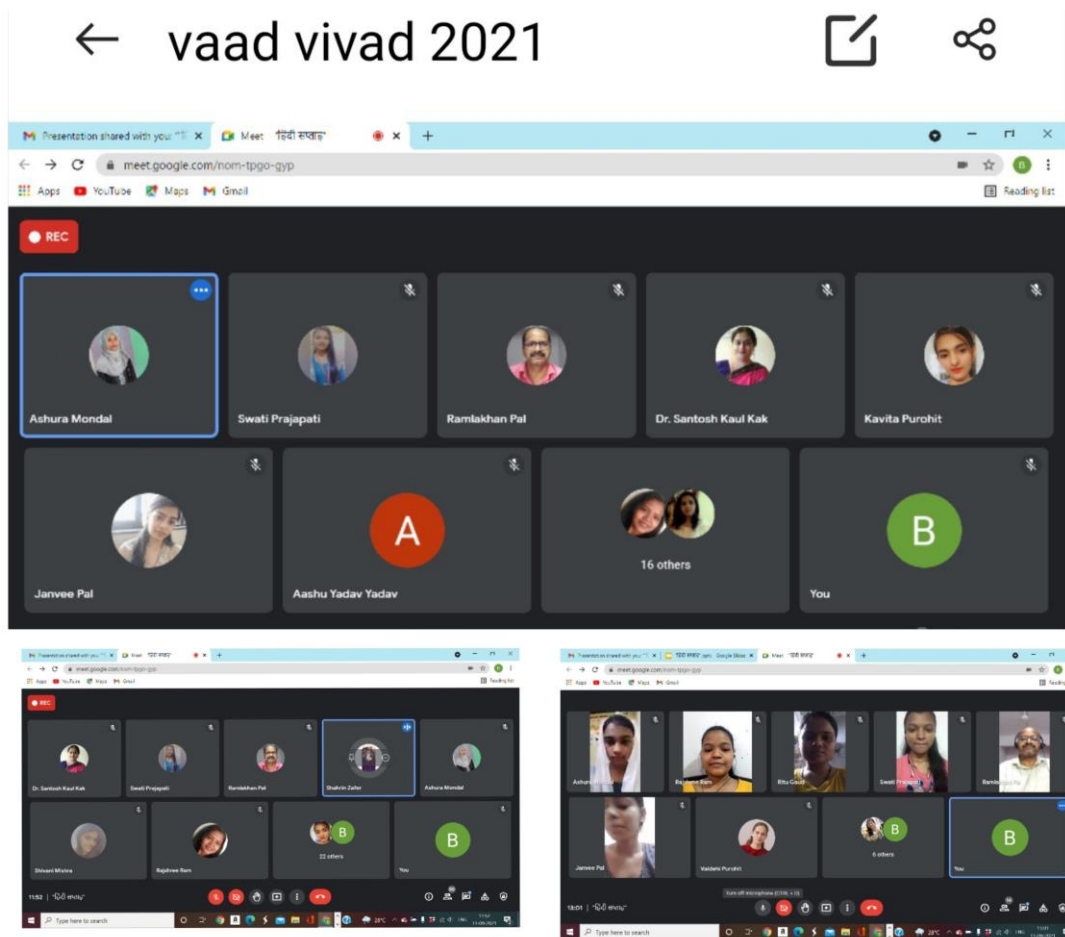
vaad vivad 2021

Presentation shared with you: "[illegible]" ×
Meet 'हिंदी सप्ताह' ×
+
meet.google.com/nom-tpgo-gyp
Apps YouTube Maps Gmail
Reading list

REC

Ashura Mondal
Swati Prajapati
Ramlakhan Pal
Dr. Santosh Kaul Kak
Kavita Purohit
Janvee Pal
A
Aashu Yadav Yadav
16 others
B
You

REC
Dr. Santosh Kaul Kak
Swati Prajapati
Ramlakhan Pal
Shahrin Zafer
Ashura Mondal
Shivani Mishra
Rajshree Ram
B
22 others
B
You
11:52 | हिंदी सप्ताह
Type here to search

Ashura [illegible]
Rajshree Ram
Ritu Gaur
Swati Prajapati
Ramlakhan Pal
Janvee Pal
Vaidehi Purohit
B
6 others
B
You
Turn off microphone (CTRL + D)
13:01 | हिंदी सप्ताह
Type here to search